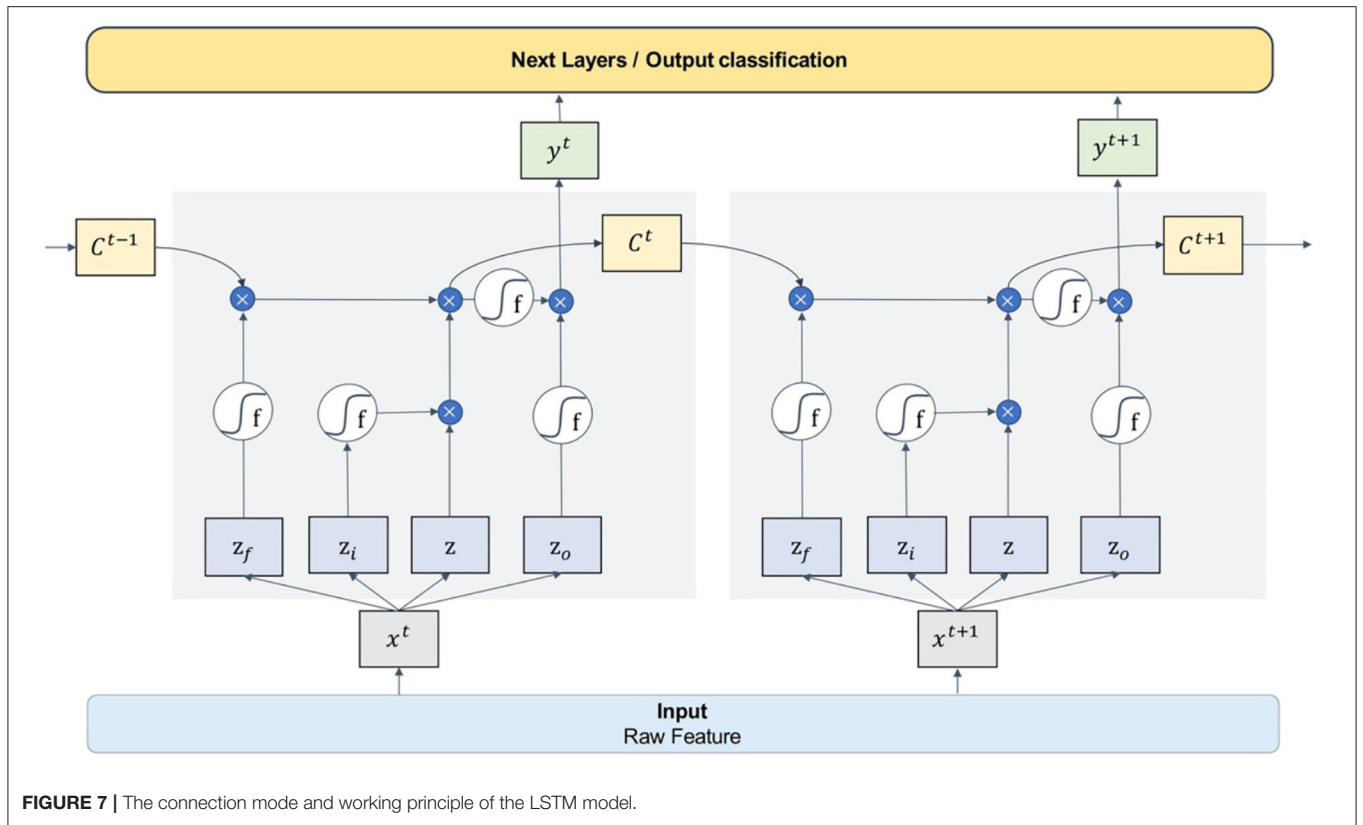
Next Layers / Output classification

$y^t$

$y^{t+1}$

$C^{t-1}$

$C^t$

$C^{t+1}$

f f f f f

f f f f f

$z_f$ $z_i$ $z$ $z_o$

$z_f$ $z_i$ $z$ $z_o$

$x^t$

$x^{t+1}$

Input
Raw Feature

FIGURE 7 | The connection mode and working principle of the LSTM model.